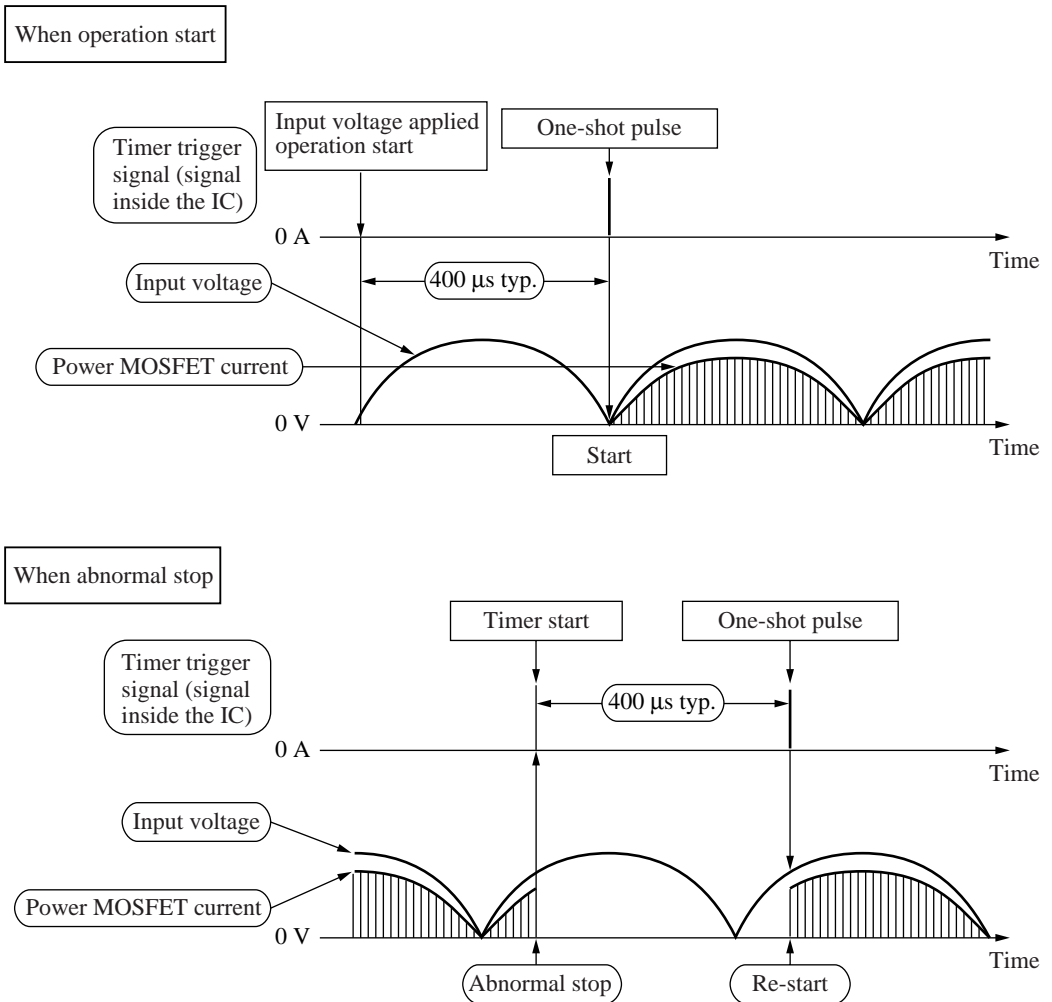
When operation start

Input voltage applied operation start

One-shot pulse

Timer trigger signal (signal inside the IC)

0 A

Time

400 μs typ.

Input voltage

Power MOSFET current

0 V

Start

Time

When abnormal stop

Timer start

One-shot pulse

Timer trigger signal (signal inside the IC)

400 μs typ.

0 A

Time

Input voltage

Power MOSFET current

0 V

Abnormal stop

Re-start

Time